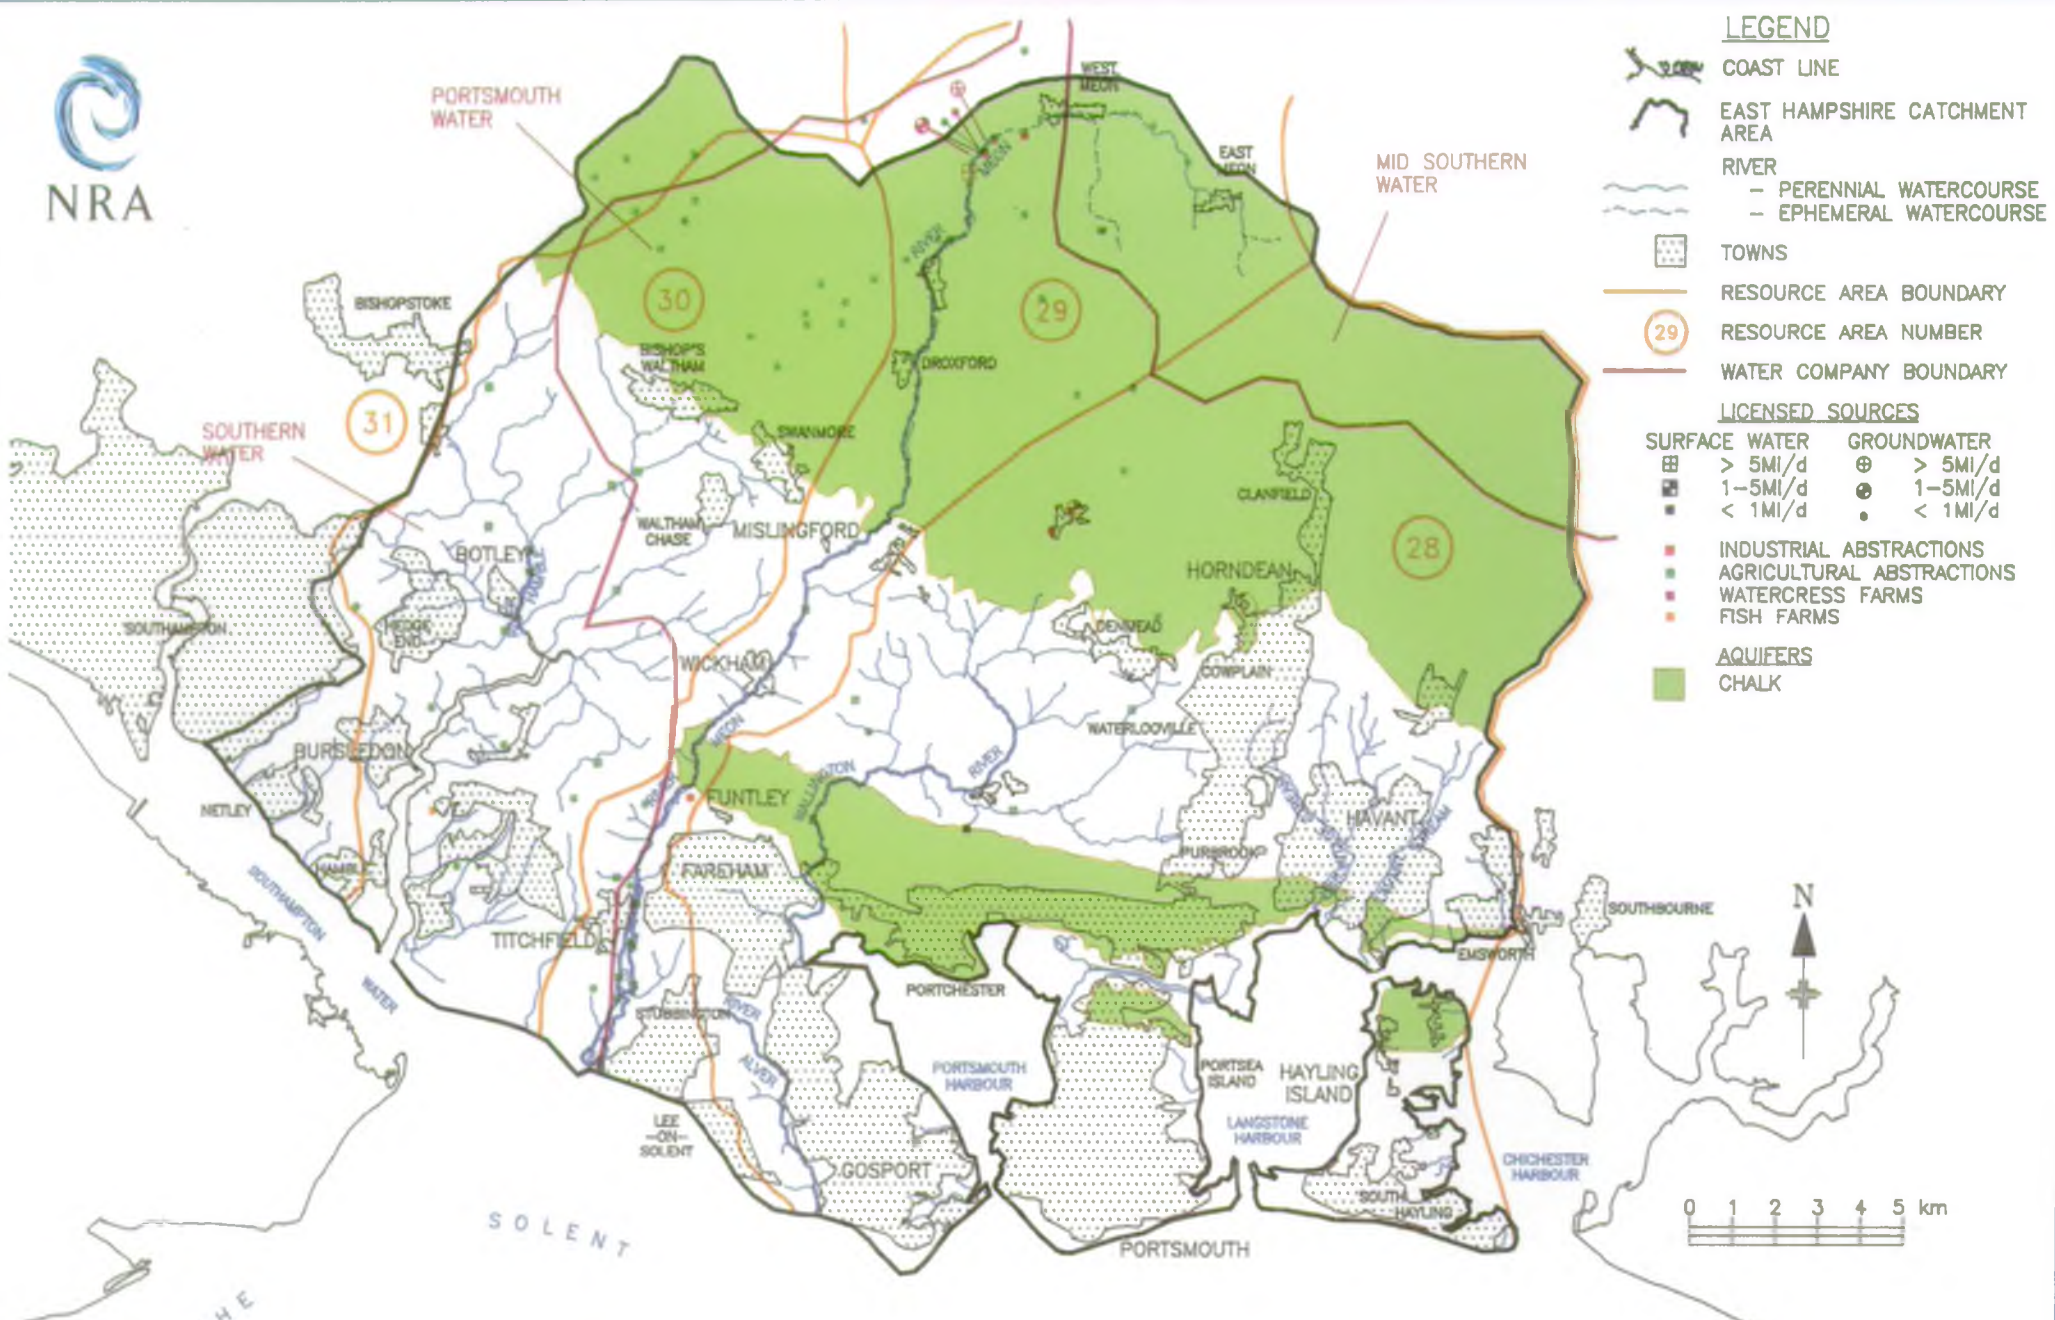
NRA

LEGEND
COAST LINE
EAST HAMPSHIRE CATCHMENT AREA
RIVER
– PERENNIAL WATERCOURSE
– EPHEMERAL WATERCOURSE
TOWNS
RESOURCE AREA BOUNDARY
29 RESOURCE AREA NUMBER
WATER COMPANY BOUNDARY
LICENSED SOURCES
SURFACE WATER
> 5Ml/d
1–5Ml/d
< 1Ml/d
GROUNDWATER
> 5Ml/d
1–5Ml/d
< 1Ml/d
INDUSTRIAL ABSTRACTIONS
AGRICULTURAL ABSTRACTIONS
WATERCRESS FARMS
FISH FARMS
AQUIFERS
CHALK

PORTSMOUTH WATER
MID SOUTHERN WATER
SOUTHERN WATER
WEST MEON
EAST MEON
RIVER MEON
30
29
28
31
BISHOPSTOKE
BISHOP'S WALTHAM
DROXFORD
SWANMORE
WALTHAM CHASE
MISLINGFORD
BOTLEY
RIVER HAMBLE
HEDGE END
SOUTHAMPTON
WICKHAM
CLANFIELD
HORNDEAN
DENMEAD
COWPLAIN
WATERLOOVILLE
RIVER
BURSLEDON
NETLEY
HAMBLE
FUNTLEY
WALLINGTON
RIVER MEON
PURBROOK
HAVANT
SOUTHBOURNE
EMSWORTH
FAREHAM
TITCHFIELD
SOUTHAMPTON WATER
PORTCHESTER
STUBBINGTON
RIVER ALVER
PORTSMOUTH HARBOUR
PORTSEA ISLAND
HAYLING ISLAND
LANGSTONE HARBOUR
CHICHESTER HARBOUR
LEE –ON– SOLENT
GOSPORT
PORTSMOUTH
SOUTH HAYLING
SOLENT
N
0 1 2 3 4 5 km
HE